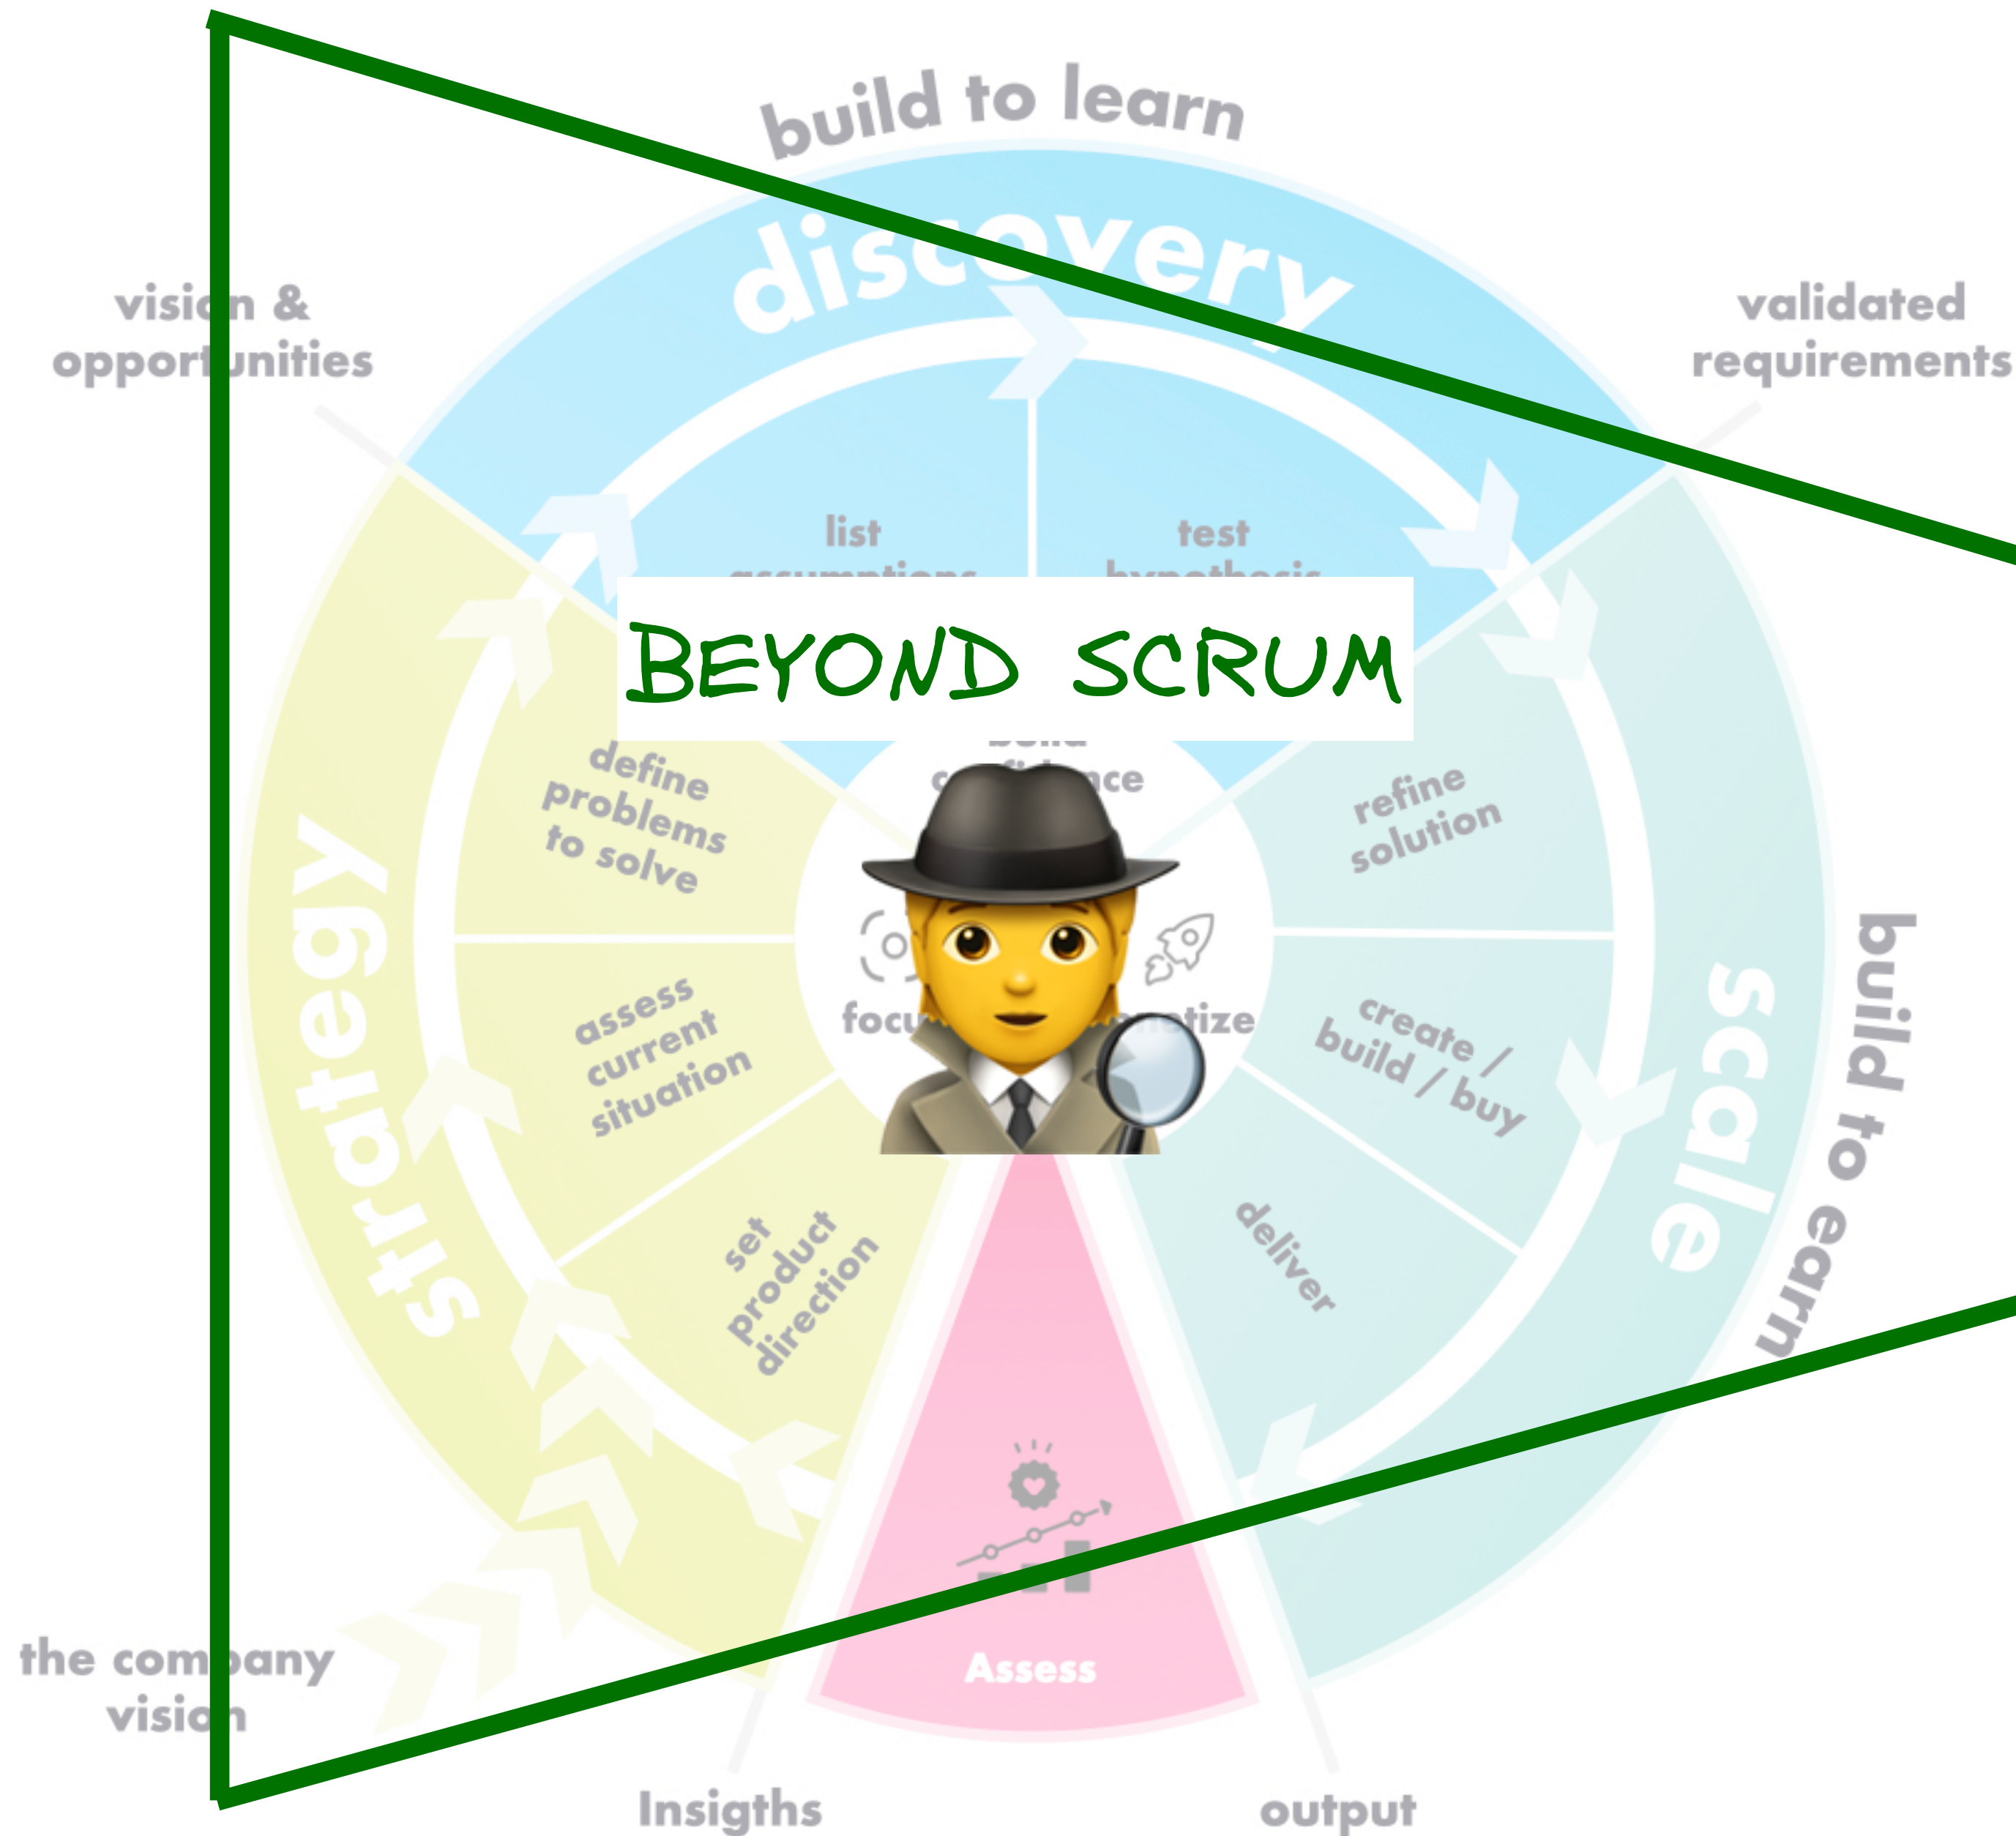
build to learn

discovery

vision & opportunities

validated requirements

list assumptions

test hypothesis

BEYOND SCRUM

build confidence

define problems to solve

refine solution

strategy

assess current situation

focus

prioritize

create / build / buy

scale

build to earn

set product direction

deliver

Assess

the company vision

Insigths

output